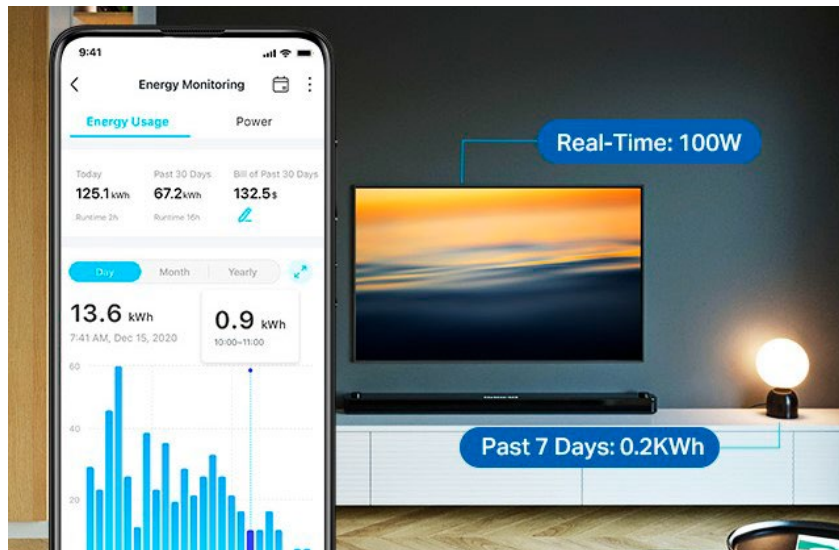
9:41

Energy Monitoring

Energy Usage

Power

Today
125.1 kWh
Runtime 2h

Past 30 Days
67.2 kWh
Runtime 16h

Bill of Past 30 Days
132.5 $

Day

Month

Yearly

13.6 kWh
7:41 AM, Dec 15, 2020

0.9 kWh
10:00–11:00

60
40
20

Real-Time: 100W

Past 7 Days: 0.2KWh